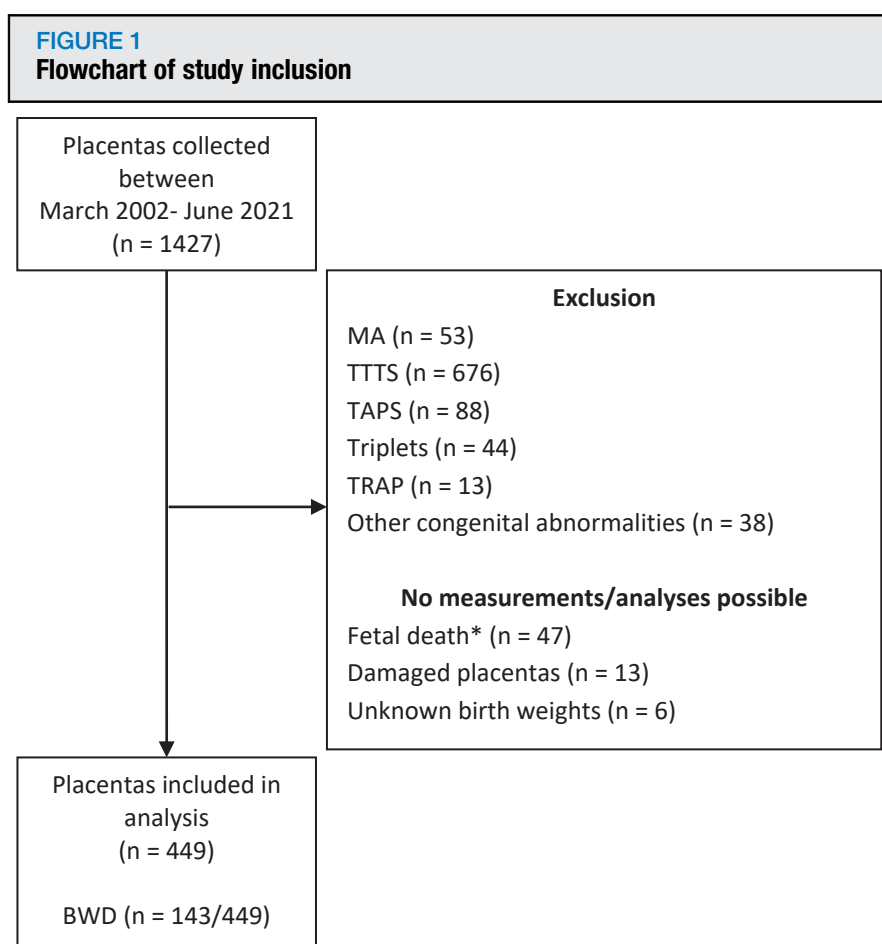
FIGURE 1
Flowchart of study inclusion

Placentas collected between March 2002- June 2021 (n = 1427)

Exclusion
MA (n = 53)
TTTS (n = 676)
TAPS (n = 88)
Triplets (n = 44)
TRAP (n = 13)
Other congenital abnormalities (n = 38)

No measurements/analyses possible
Fetal death* (n = 47)
Damaged placentas (n = 13)
Unknown birth weights (n = 6)

Placentas included in analysis (n = 449)

BWD (n = 143/449)